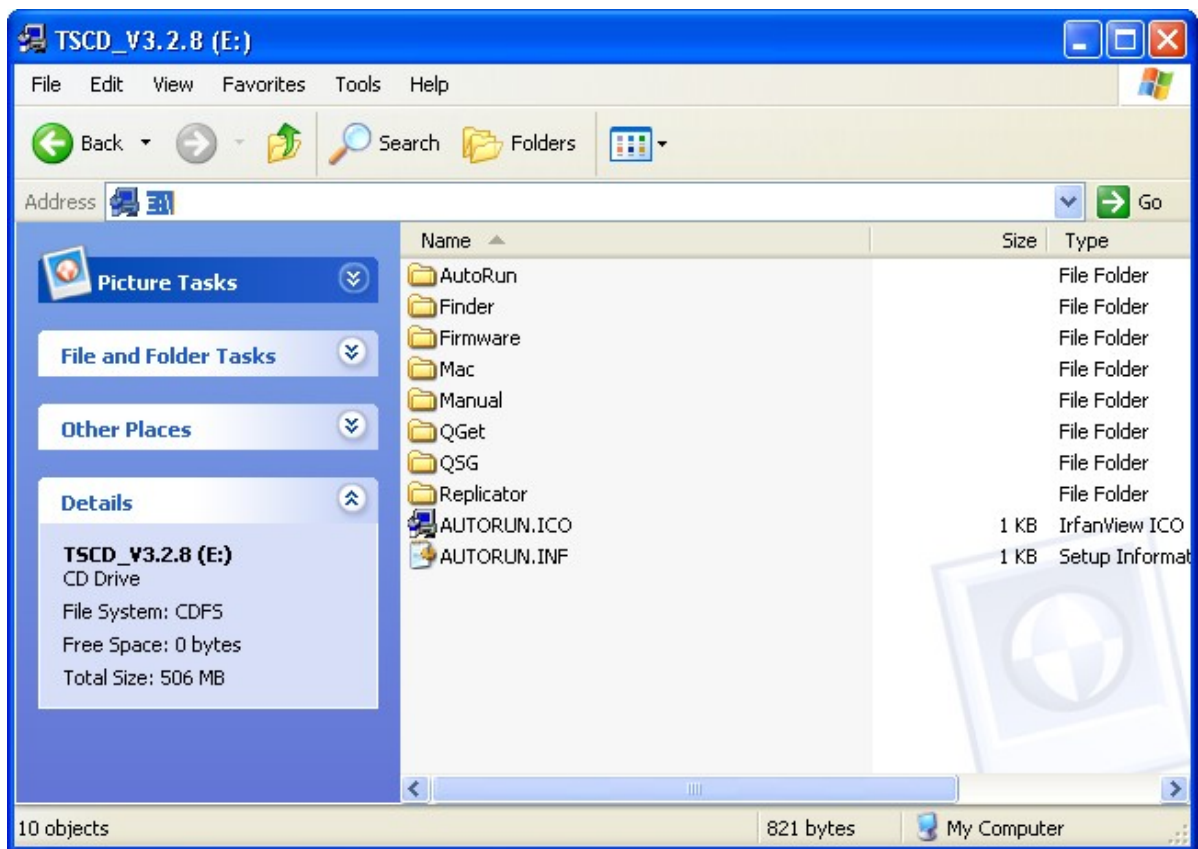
TSCD_V3.2.8 (E:)

File Edit View Favorites Tools Help

Back Search Folders

Address E:\ Go

Picture Tasks

File and Folder Tasks

Other Places

Details

TSCD_V3.2.8 (E:)
CD Drive
File System: CDFS
Free Space: 0 bytes
Total Size: 506 MB

| Name | Size | Type |
|---|---|---|
| AutoRun | | File Folder |
| Finder | | File Folder |
| Firmware | | File Folder |
| Mac | | File Folder |
| Manual | | File Folder |
| QGet | | File Folder |
| QSG | | File Folder |
| Replicator | | File Folder |
| AUTORUN.ICO | 1 KB | IrfanView ICO |
| AUTORUN.INF | 1 KB | Setup Informat |

10 objects 821 bytes My Computer